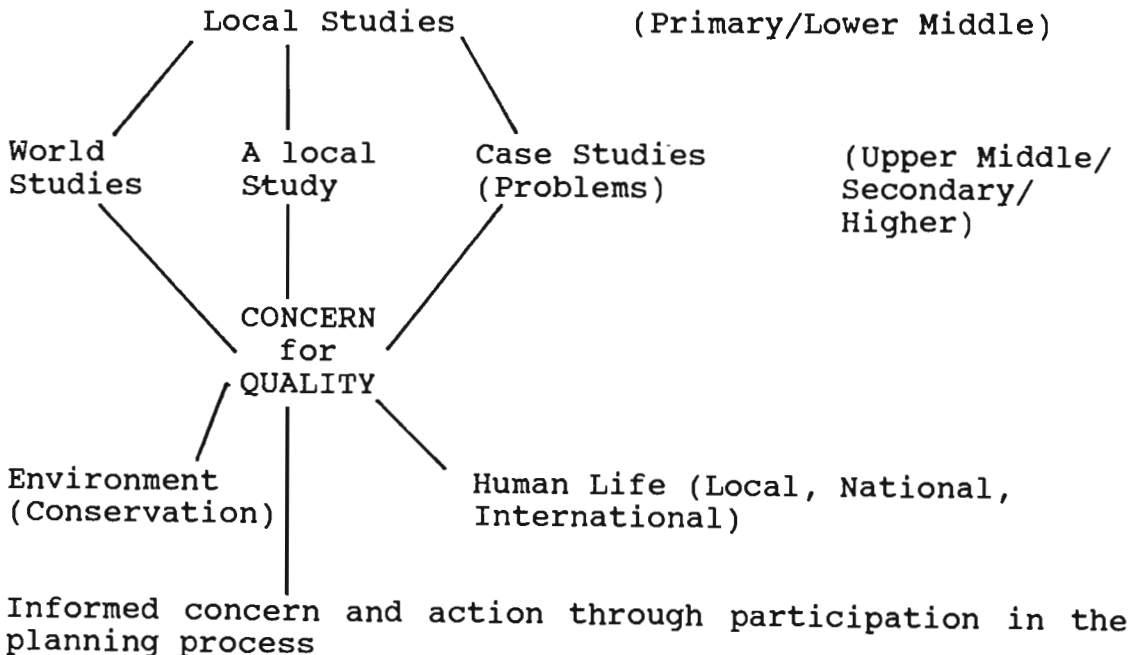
Local Studies (Primary/Lower Middle)

World Studies

A local Study

Case Studies (Problems)

(Upper Middle/ Secondary/ Higher)

CONCERN for QUALITY

Environment (Conservation)

Human Life (Local, National, International)

Informed concern and action through participation in the planning process